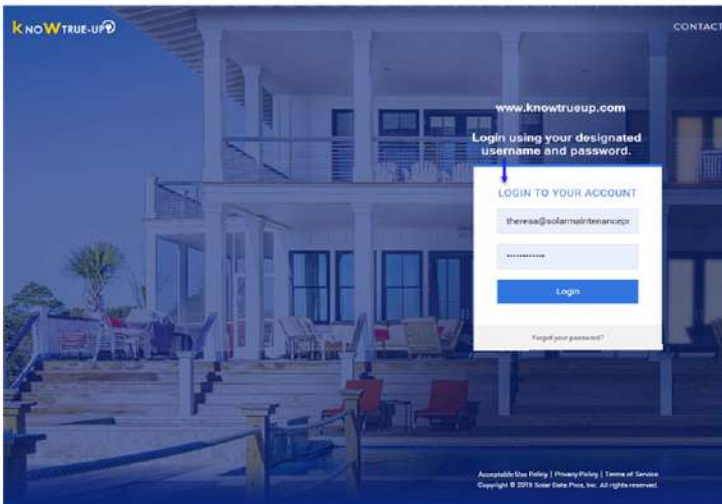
KNOWTRUE-UP

CONTACT

www.knowtrueup.com

Login using your designated username and password.

LOGIN TO YOUR ACCOUNT

theresa@solarmaintenancep

••••••••••••

Login

Forgot your password?

Acceptable Use Policy | Privacy Policy | Terms of Service
Copyright © 2019 Solar Data Pros, Inc. All rights reserved.